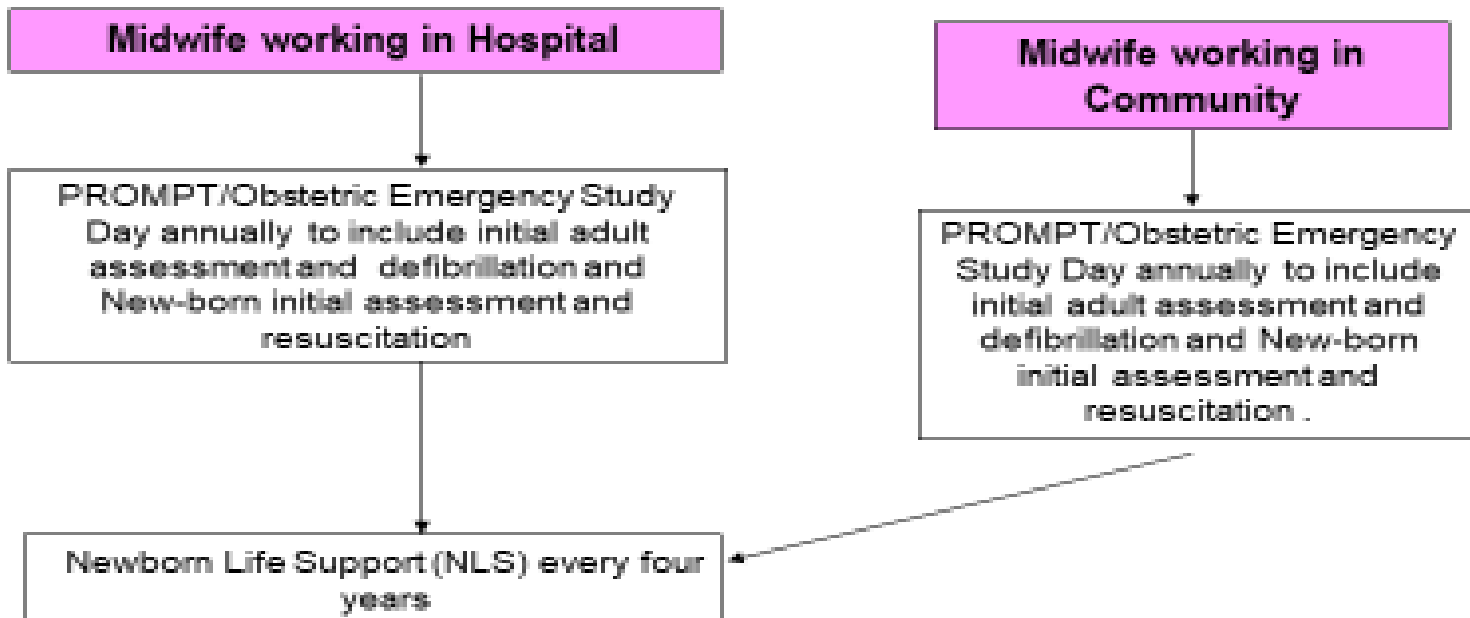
Midwife working in Hospital

PROMPT/Obstetric Emergency Study Day annually to include initial adult assessment and defibrillation and New-born initial assessment and resuscitation

Midwife working in Community

PROMPT/Obstetric Emergency Study Day annually to include initial adult assessment and defibrillation and New-born initial assessment and resuscitation .

Newborn Life Support (NLS) every four years